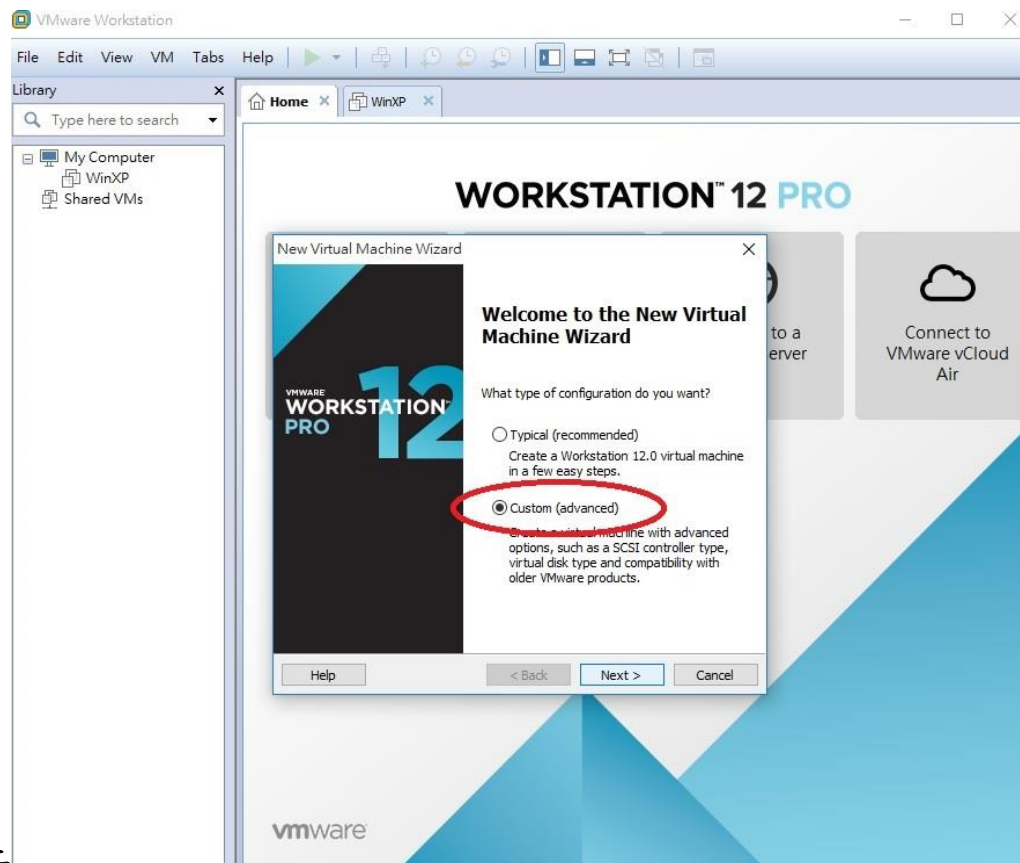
VMware Workstation

File Edit View VM Tabs Help

Library

Type here to search

My Computer
WinXP
Shared VMs

Home WinXP

WORKSTATION™ 12 PRO

New Virtual Machine Wizard

VMWARE WORKSTATION PRO 12

Welcome to the New Virtual Machine Wizard

What type of configuration do you want?

Typical (recommended)
Create a Workstation 12.0 virtual machine in a few easy steps.

Custom (advanced)
Create a virtual machine with advanced options, such as a SCSI controller type, virtual disk type and compatibility with older VMware products.

Help < Back Next > Cancel

to a
erver

Connect to VMware vCloud Air

vmware